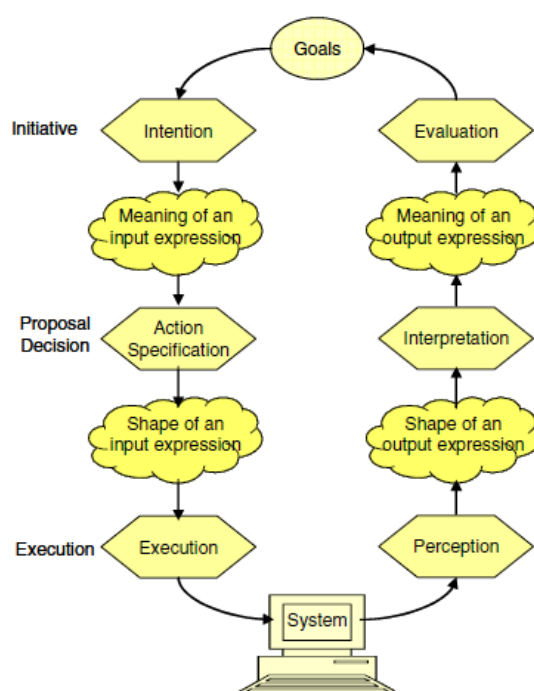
Goals

Initiative

Intention

Meaning of an input expression

Proposal Decision

Action Specification

Shape of an input expression

Execution

Execution

System

Perception

Shape of an output expression

Interpretation

Meaning of an output expression

Evaluation